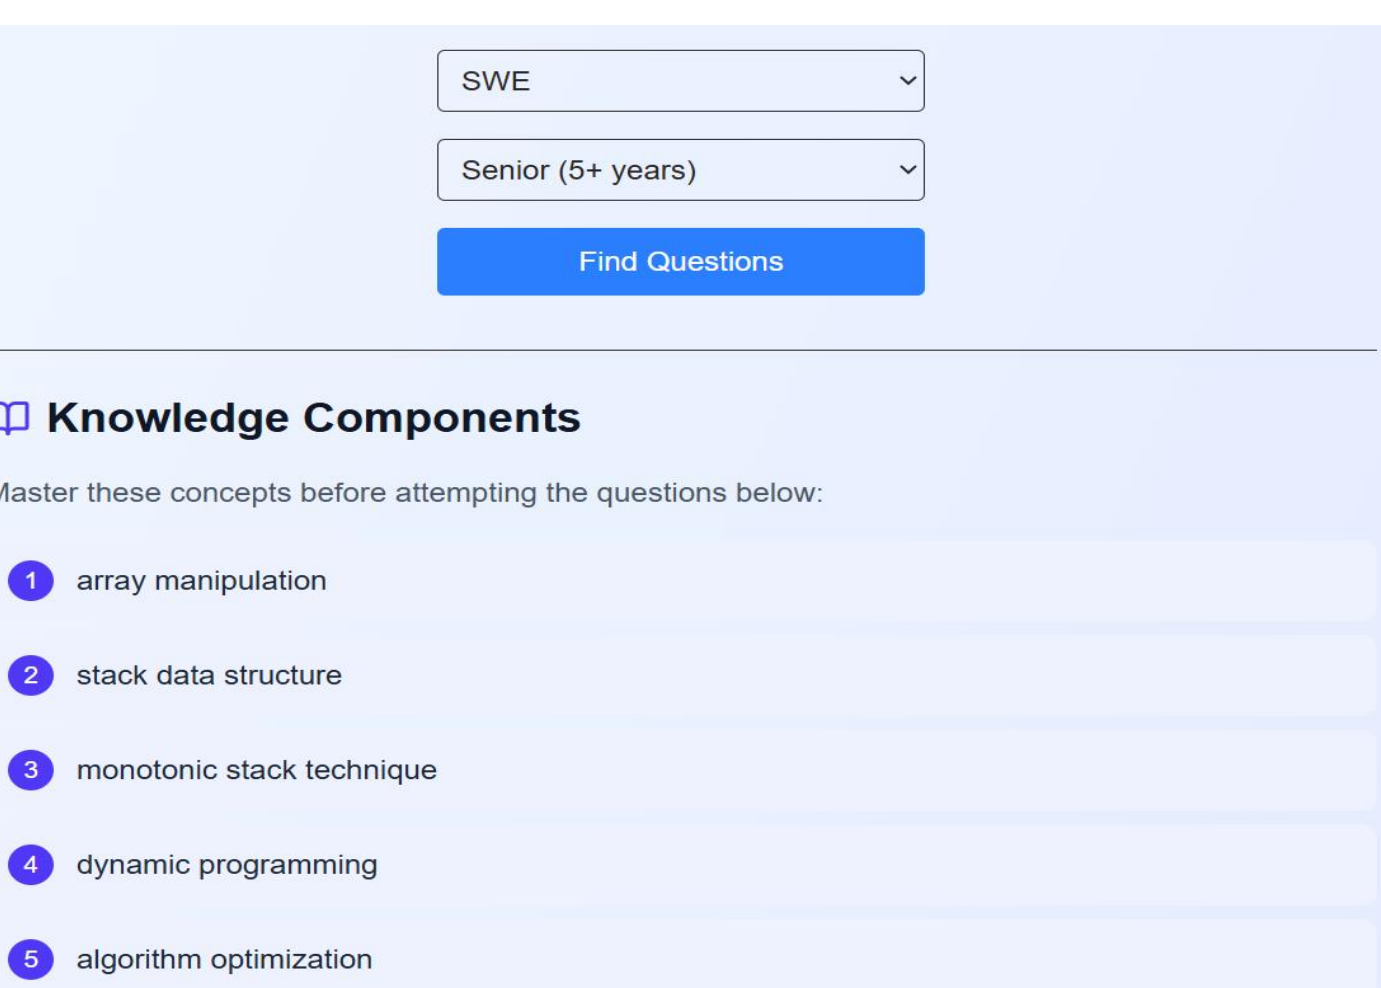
SWE

Senior (5+ years)

Find Questions

Knowledge Components

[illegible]aster these concepts before attempting the questions below:

1 array manipulation

2 stack data structure

3 monotonic stack technique

4 dynamic programming

5 algorithm optimization